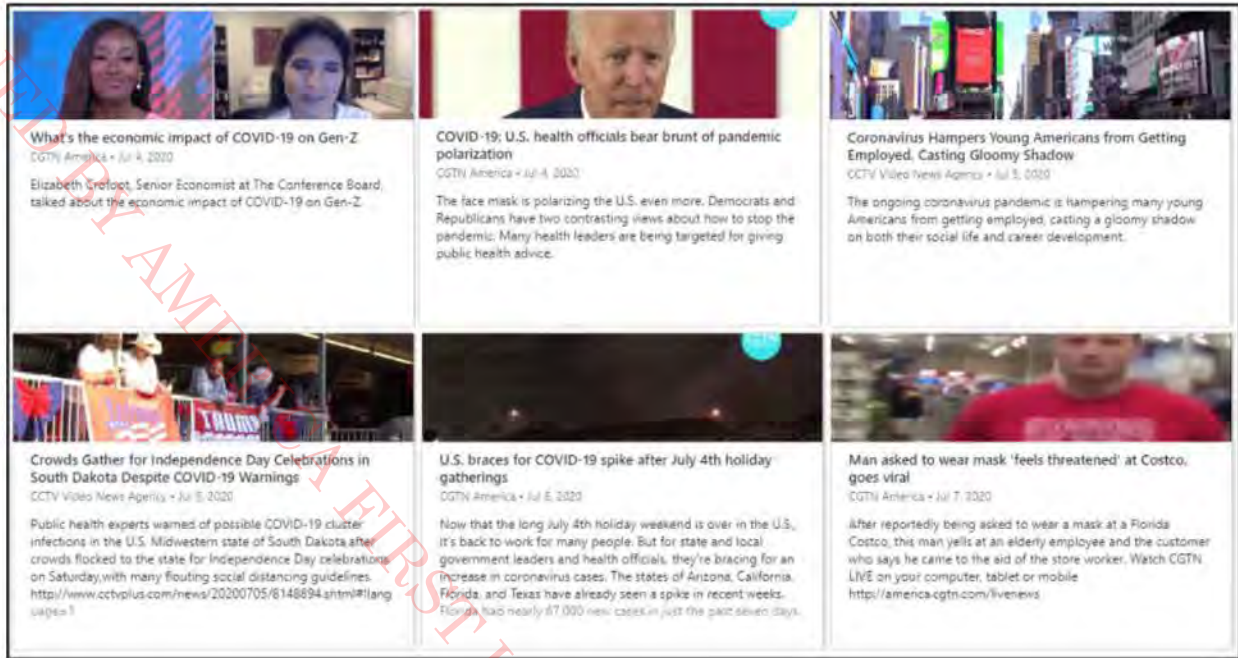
What's the economic impact of COVID-19 on Gen-Z
CGTN America • Jul 4, 2020
Elizabeth Crofoot, Senior Economist at The Conference Board, talked about the economic impact of COVID-19 on Gen-Z.

COVID-19: U.S. health officials bear brunt of pandemic polarization
CGTN America • Jul 4, 2020
The face mask is polarizing the U.S. even more. Democrats and Republicans have two contrasting views about how to stop the pandemic. Many health leaders are being targeted for giving public health advice.

Coronavirus Hampers Young Americans from Getting Employed, Casting Gloomy Shadow
CCTV Video News Agency • Jul 5, 2020
The ongoing coronavirus pandemic is hampering many young Americans from getting employed, casting a gloomy shadow on both their social life and career development.

TRUMP

Crowds Gather for Independence Day Celebrations in South Dakota Despite COVID-19 Warnings
CCTV Video News Agency • Jul 5, 2020
Public health experts warned of possible COVID-19 cluster infections in the U.S. Midwestern state of South Dakota after crowds flocked to the state for Independence Day celebrations on Saturday,with many flouting social distancing guidelines. http://www.cctvplus.com/news/20200705/8148894.shtml#!lang uage=1

U.S. braces for COVID-19 spike after July 4th holiday gatherings
CGTN America • Jul 6, 2020
Now that the long July 4th holiday weekend is over in the U.S., it's back to work for many people. But for state and local government leaders and health officials, they're bracing for an increase in coronavirus cases. The states of Arizona, California, Florida, and Texas have already seen a spike in recent weeks. Florida had nearly 67,000 new cases in just the past seven days.

Man asked to wear mask 'feels threatened' at Costco, goes viral
CGTN America • Jul 7, 2020
After reportedly being asked to wear a mask at a Florida Costco, this man yells at an elderly employee and the customer who says he came to the aid of the store worker. Watch CGTN LIVE on your computer, tablet or mobile http://america.cgtn.com/livenews

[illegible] BY AMI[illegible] FIRST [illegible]